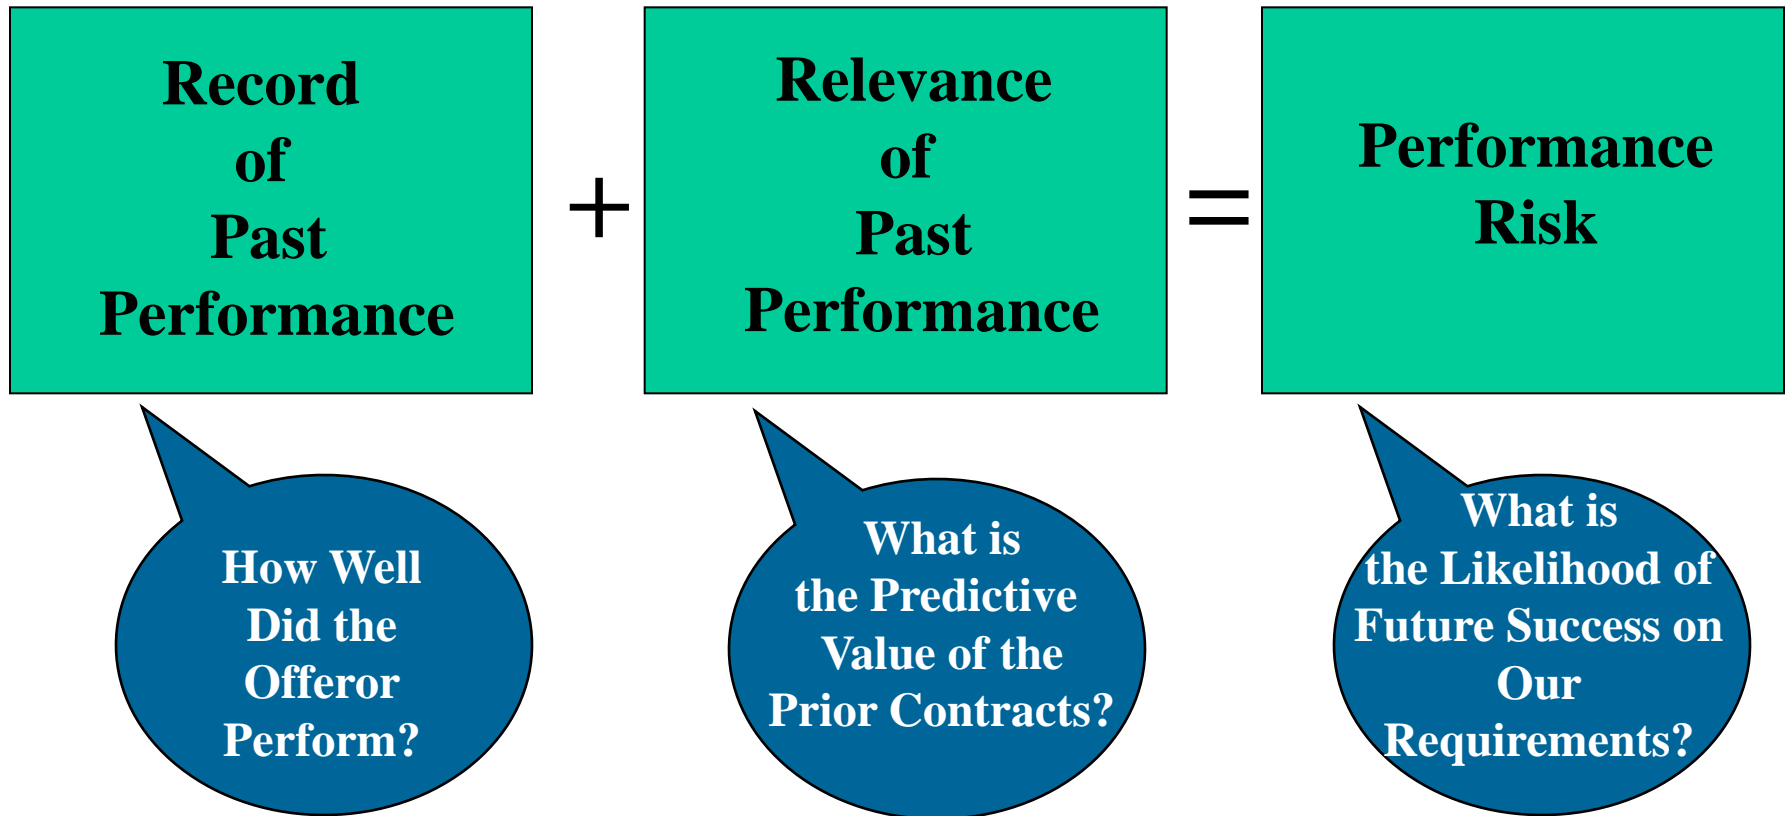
Record of Past Performance

+

Relevance of Past Performance

=

Performance Risk

How Well Did the Offeror Perform?

What is the Predictive Value of the Prior Contracts?

What is the Likelihood of Future Success on Our Requirements?